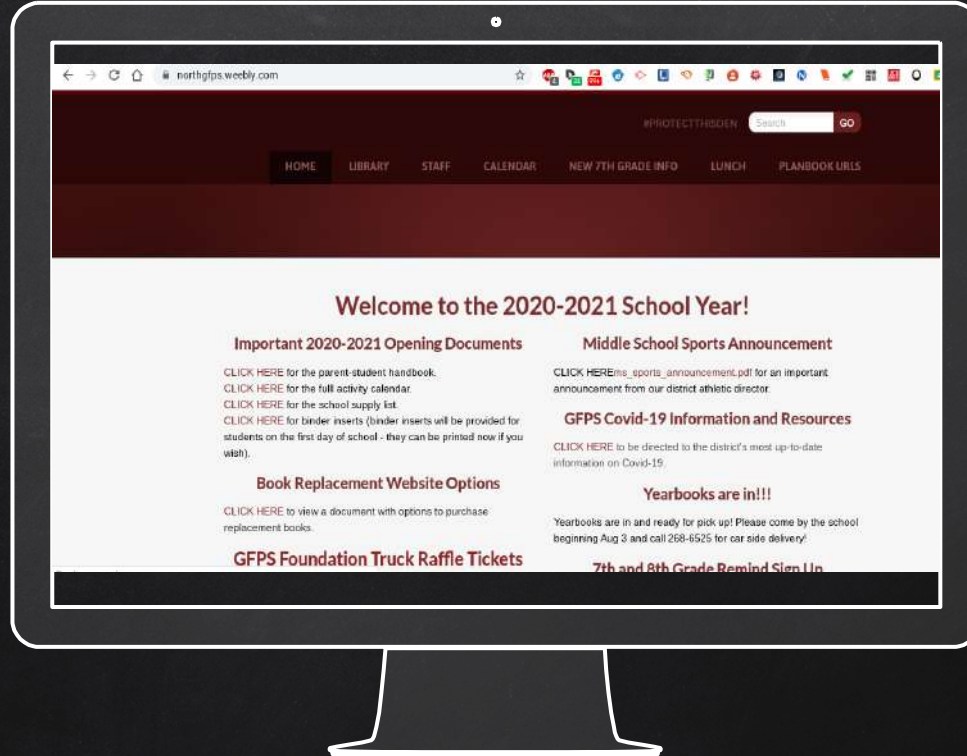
northgfps.weebly.com

#PROTECTTHISDEN Search GO

HOME LIBRARY STAFF CALENDAR NEW 7TH GRADE INFO LUNCH PLANBOOK URLS

Welcome to the 2020-2021 School Year!

Important 2020-2021 Opening Documents

CLICK HERE for the parent-student handbook.
CLICK HERE for the full activity calendar.
CLICK HERE for the school supply list.
CLICK HERE for binder inserts (binder inserts will be provided for students on the first day of school - they can be printed now if you wish).

Book Replacement Website Options

CLICK HERE to view a document with options to purchase replacement books.

GFPS Foundation Truck Raffle Tickets

Middle School Sports Announcement

CLICK HEREms_sports_announcement.pdf for an important announcement from our district athletic director.

GFPS Covid-19 Information and Resources

CLICK HERE to be directed to the district's most up-to-date information on Covid-19.

Yearbooks are in!!!

Yearbooks are in and ready for pick up! Please come by the school beginning Aug 3 and call 268-6525 for car side delivery!

7th and 8th Grade Remind Sign Up